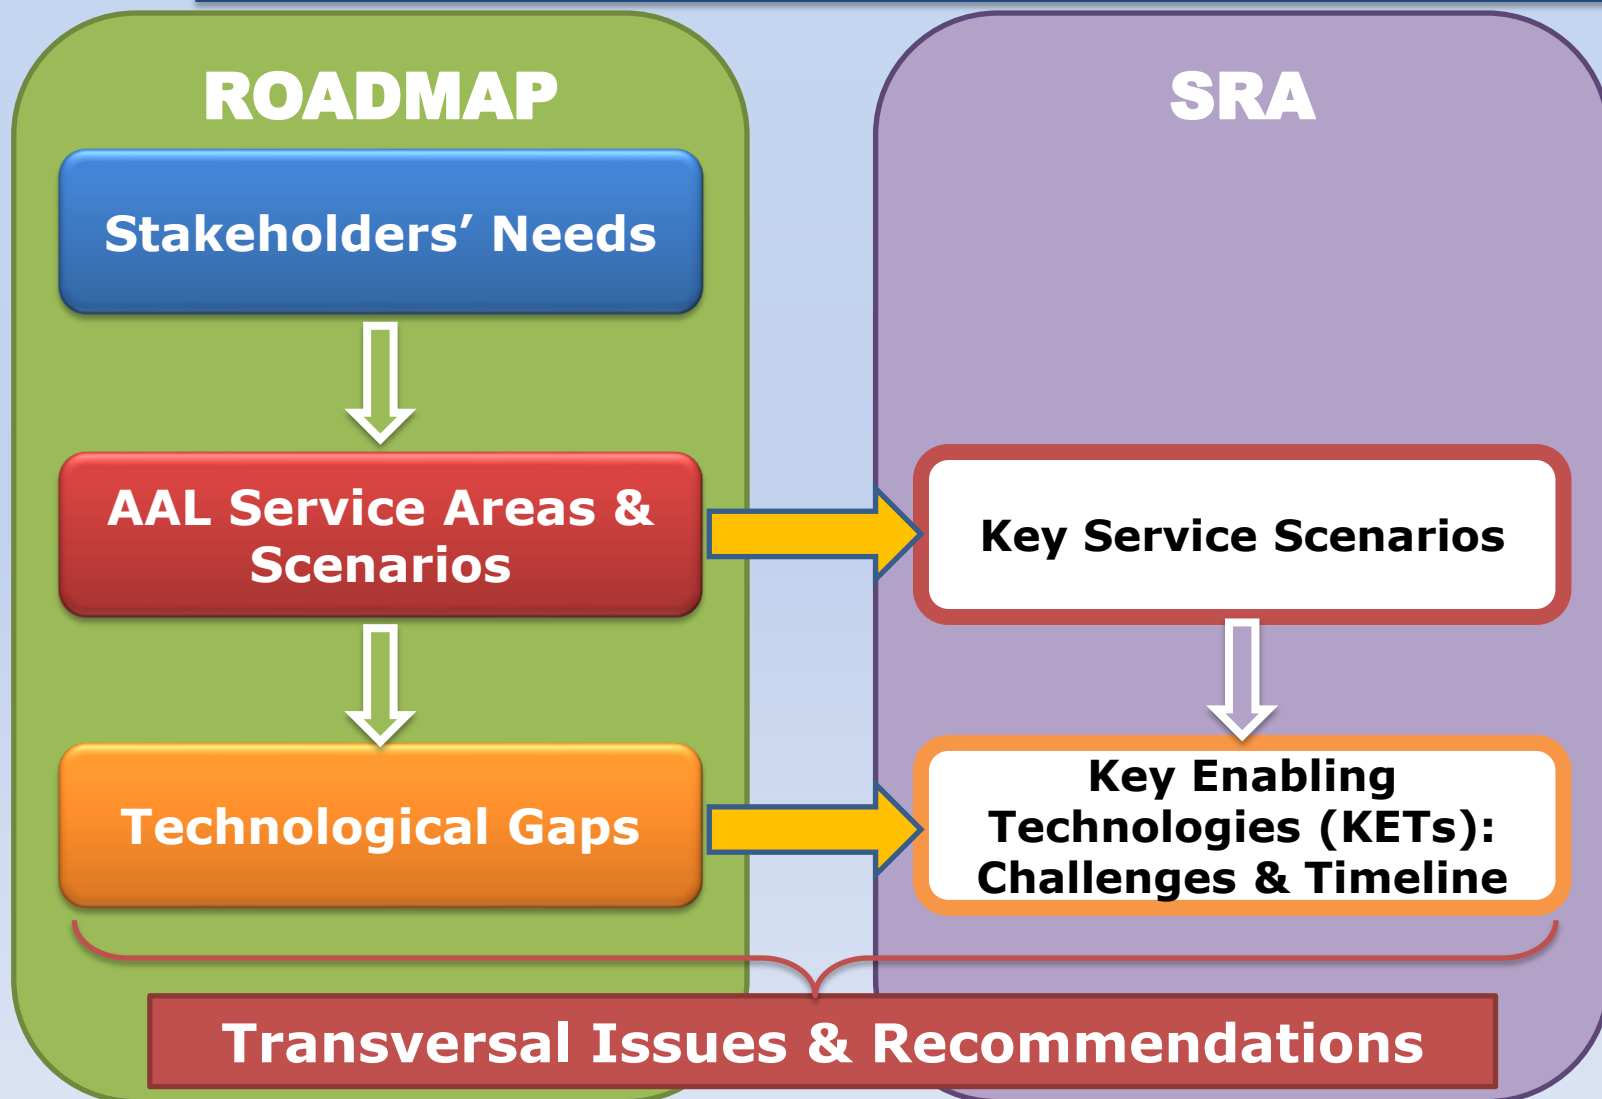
ROADMAP

SRA

Stakeholders' Needs

AAL Service Areas & Scenarios

Key Service Scenarios

Technological Gaps

Key Enabling Technologies (KETs): Challenges & Timeline

Transversal Issues & Recommendations